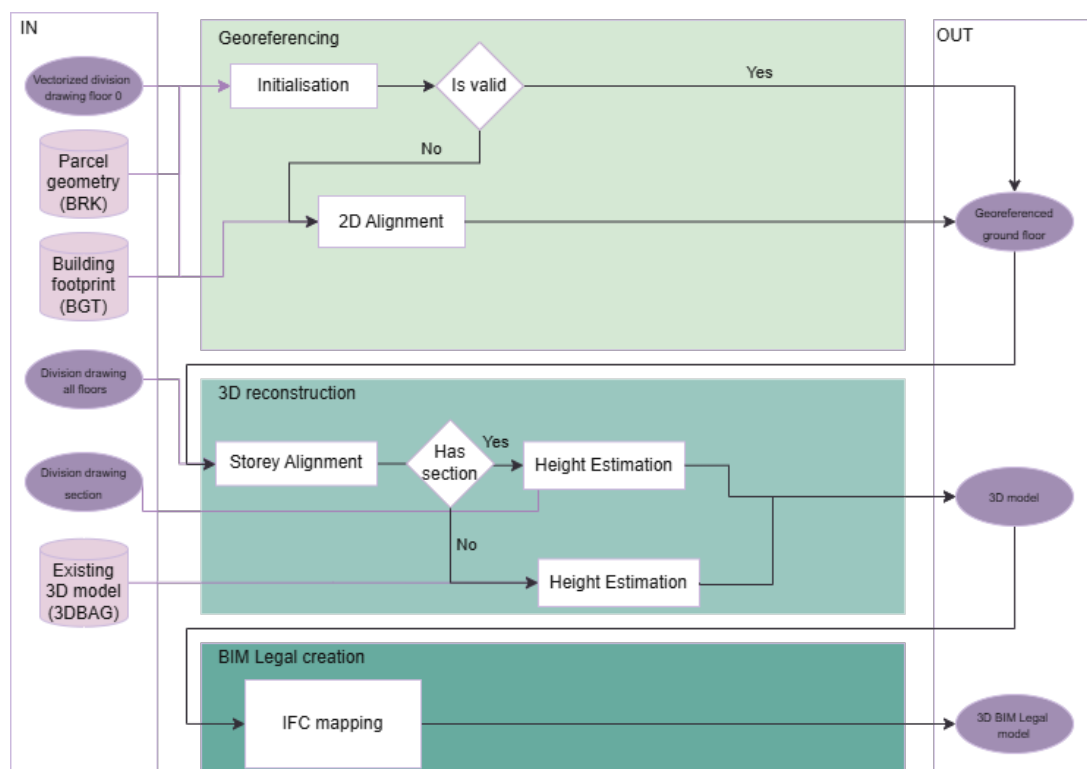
IN

Georeferencing

OUT

Vectorized division drawing floor 0

Initialisation

Is valid

Yes

Parcel geometry (BRK)

No

2D Alignment

Georeferenced ground floor

Building footprint (BGT)

Division drawing all floors

3D reconstruction

Storey Alignment

Has section

Yes

Height Estimation

Division drawing section

3D model

No

Existing 3D model (3DBAG)

Height Estimation

BIM Legal creation

IFC mapping

3D BIM Legal model